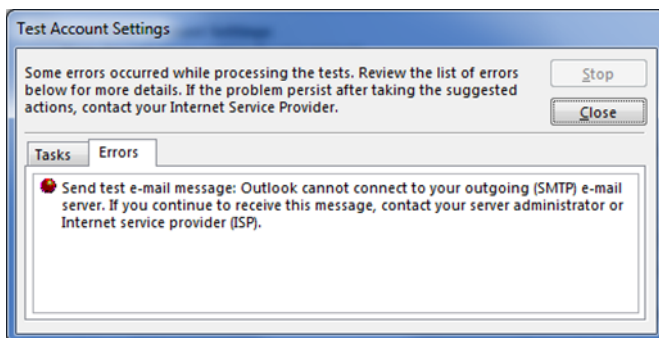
Test Account Settings

Some errors occurred while processing the tests. Review the list of errors below for more details. If the problem persist after taking the suggested actions, contact your Internet Service Provider.

Stop

Close

Tasks

Errors

Send test e-mail message: Outlook cannot connect to your outgoing (SMTP) e-mail server. If you continue to receive this message, contact your server administrator or Internet service provider (ISP).